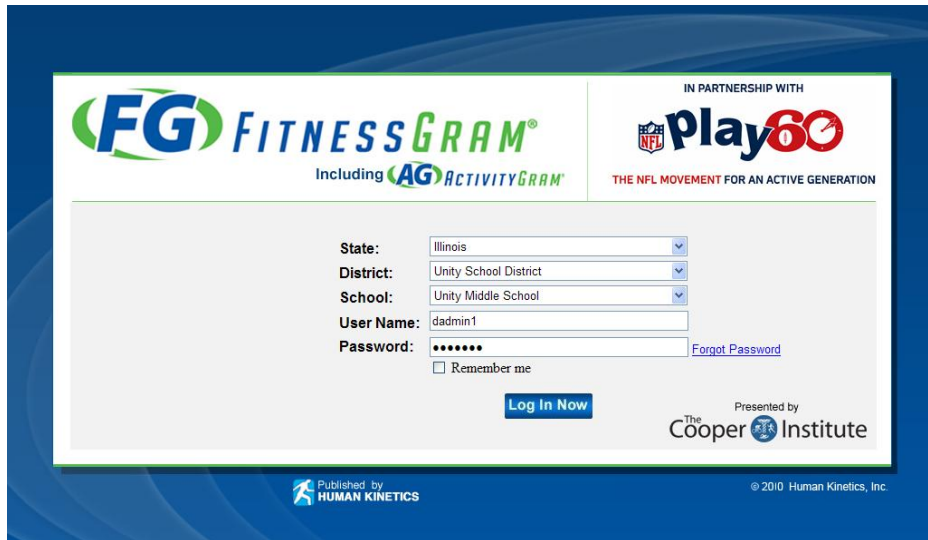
FG FITNESSGRAM®
Including AG ACTIVITYGRAM®

IN PARTNERSHIP WITH
NFL Play60
THE NFL MOVEMENT FOR AN ACTIVE GENERATION

State: Illinois
District: Unity School District
School: Unity Middle School
User Name: dadmin1
Password: •••••••
Forgot Password
Remember me

Log In Now

Presented by
The Cooper Institute

Published by HUMAN KINETICS

© 2010 Human Kinetics, Inc.